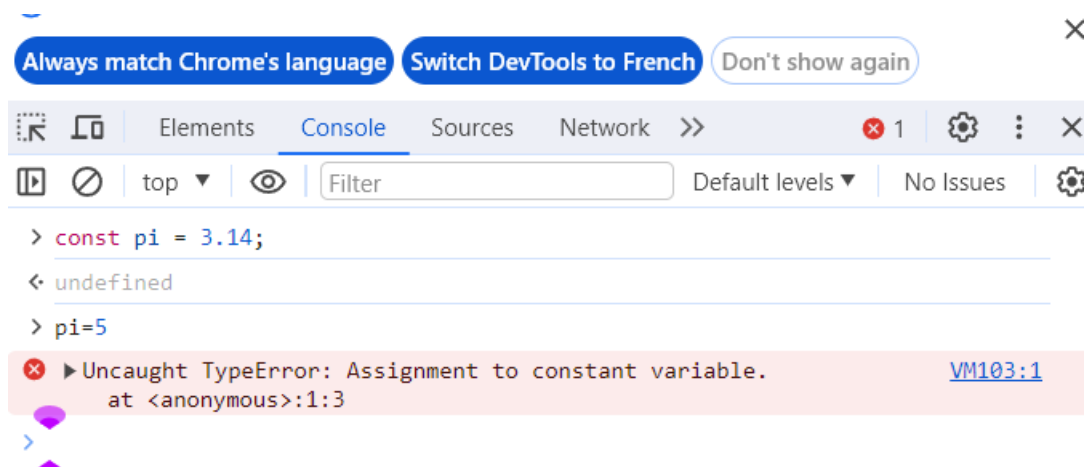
Always match Chrome's language Switch DevTools to French Don't show again

Elements Console Sources Network >> 1

top ▼ Filter Default levels ▼ No Issues

> const pi = 3.14;

< undefined

> pi=5

▶Uncaught TypeError: Assignment to constant variable. at <anonymous>:1:3 VM103:1

>